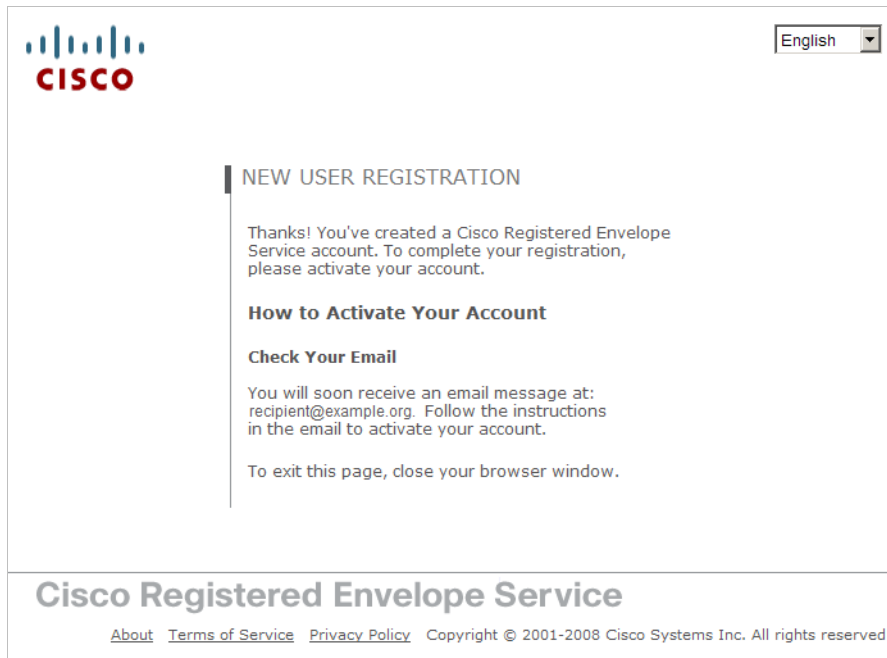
CISCO

English

NEW USER REGISTRATION

Thanks! You've created a Cisco Registered Envelope Service account. To complete your registration, please activate your account.

How to Activate Your Account

Check Your Email

You will soon receive an email message at: recipient@example.org. Follow the instructions in the email to activate your account.

To exit this page, close your browser window.

Cisco Registered Envelope Service

About Terms of Service Privacy Policy Copyright © 2001-2008 Cisco Systems Inc. All rights reserved